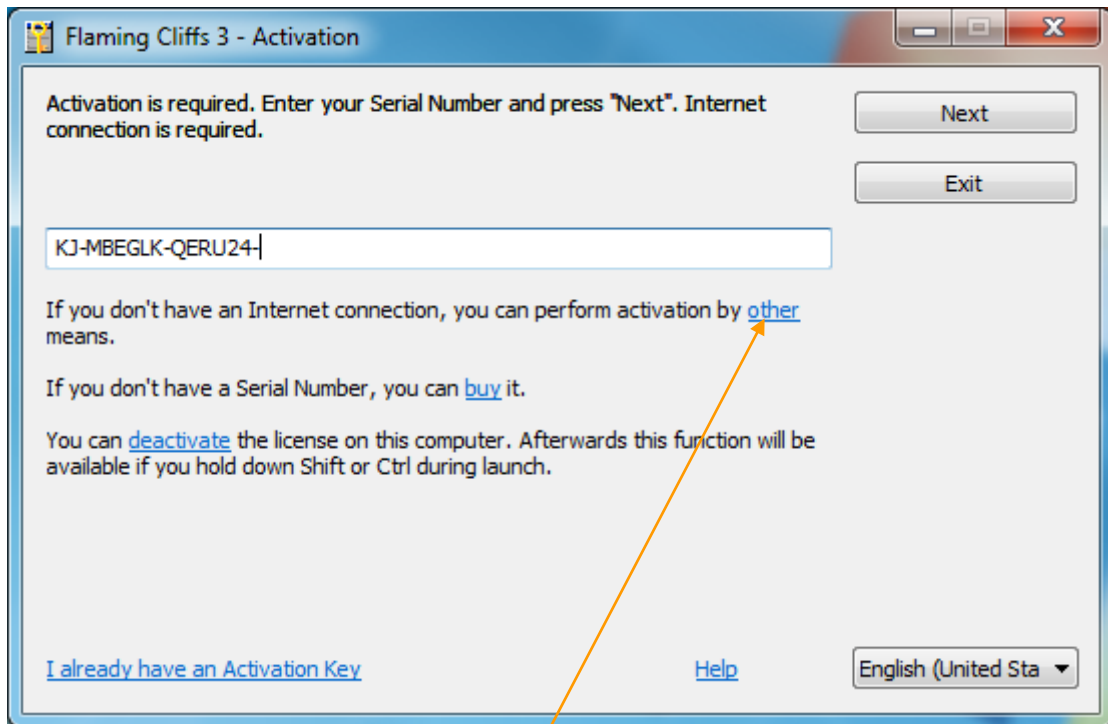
Flaming Cliffs 3 - Activation

Activation is required. Enter your Serial Number and press "Next". Internet connection is required.

Next

Exit

KJ-MBEGLK-QERU24-

If you don't have an Internet connection, you can perform activation by other means.

If you don't have a Serial Number, you can buy it.

You can deactivate the license on this computer. Afterwards this function will be available if you hold down Shift or Ctrl during launch.

I already have an Activation Key

Help

English (United Sta